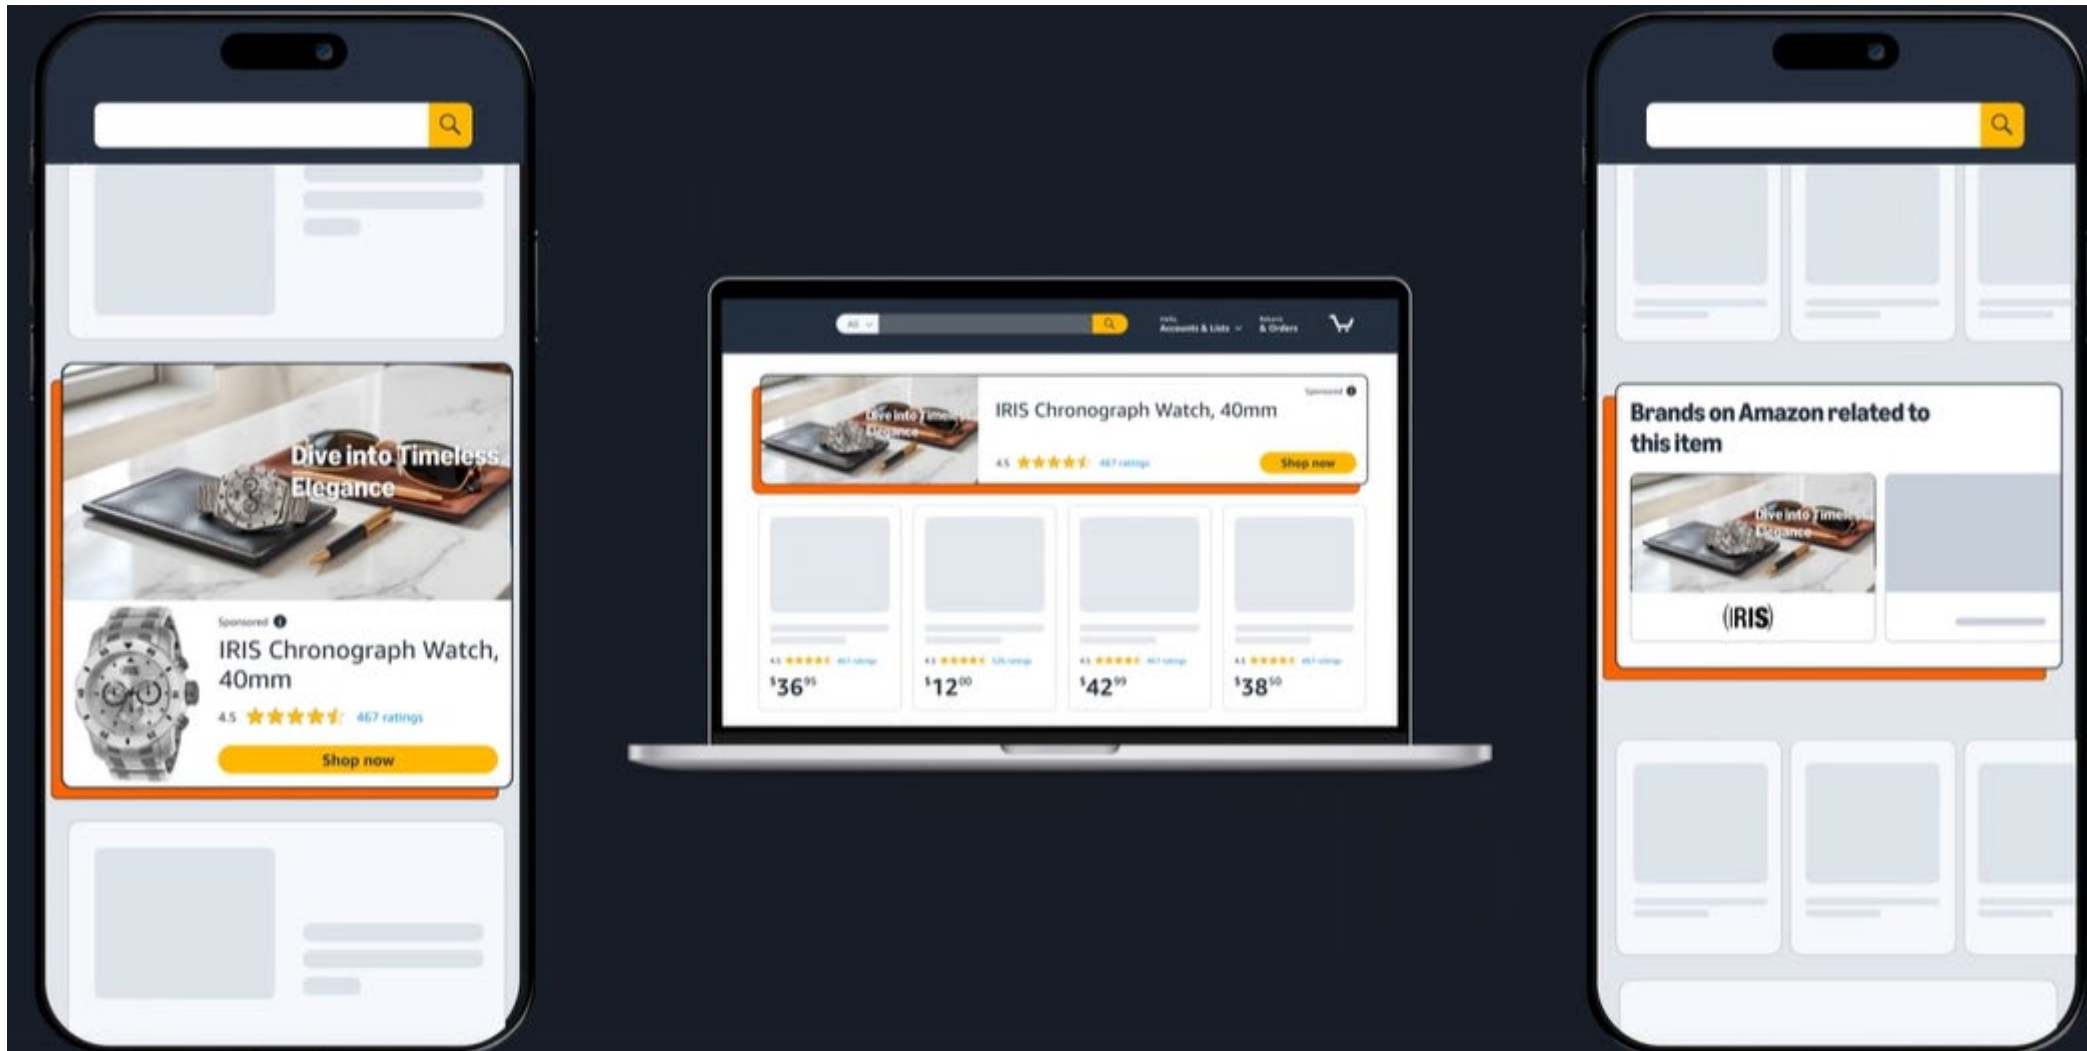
Dive into Timeless Elegance

Sponsored

IRIS Chronograph Watch, 40mm

4.5 467 ratings

Shop now

All

Hello, Accounts & Lists

Returns & Orders

Dive into Timeless Elegance

IRIS Chronograph Watch, 40mm

Sponsored

4.5 467 ratings

Shop now

4.5 467 ratings

$36^{95}$

4.5 526 ratings

$12^{00}$

4.5 467 ratings

$42^{99}$

4.5 467 ratings

$38^{50}$

Brands on Amazon related to this item

Dive into Timeless Elegance

IRIS